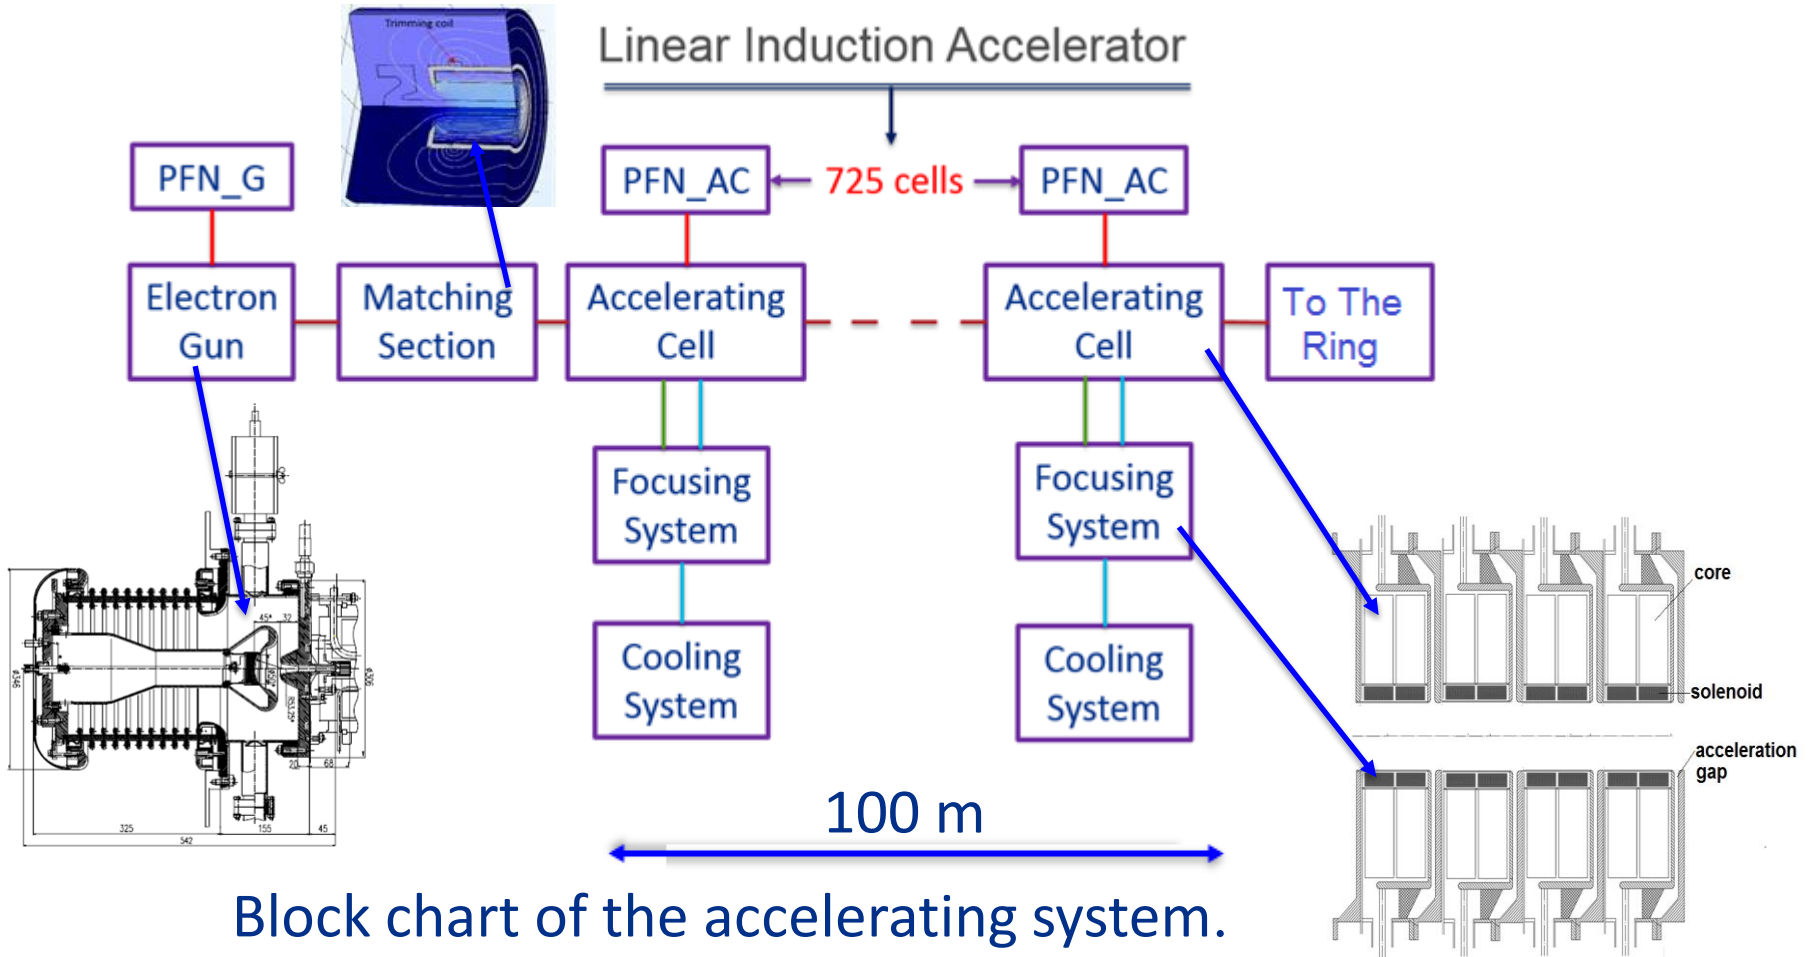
Trimming coil

Linear Induction Accelerator

PFN_G

PFN_AC

725 cells

PFN_AC

Electron Gun

Matching Section

Accelerating Cell

Accelerating Cell

To The Ring

Focusing System

Focusing System

Cooling System

Cooling System

core

solenoid

acceleration gap

325

542

155

45

20

68

100 m

Block chart of the accelerating system.